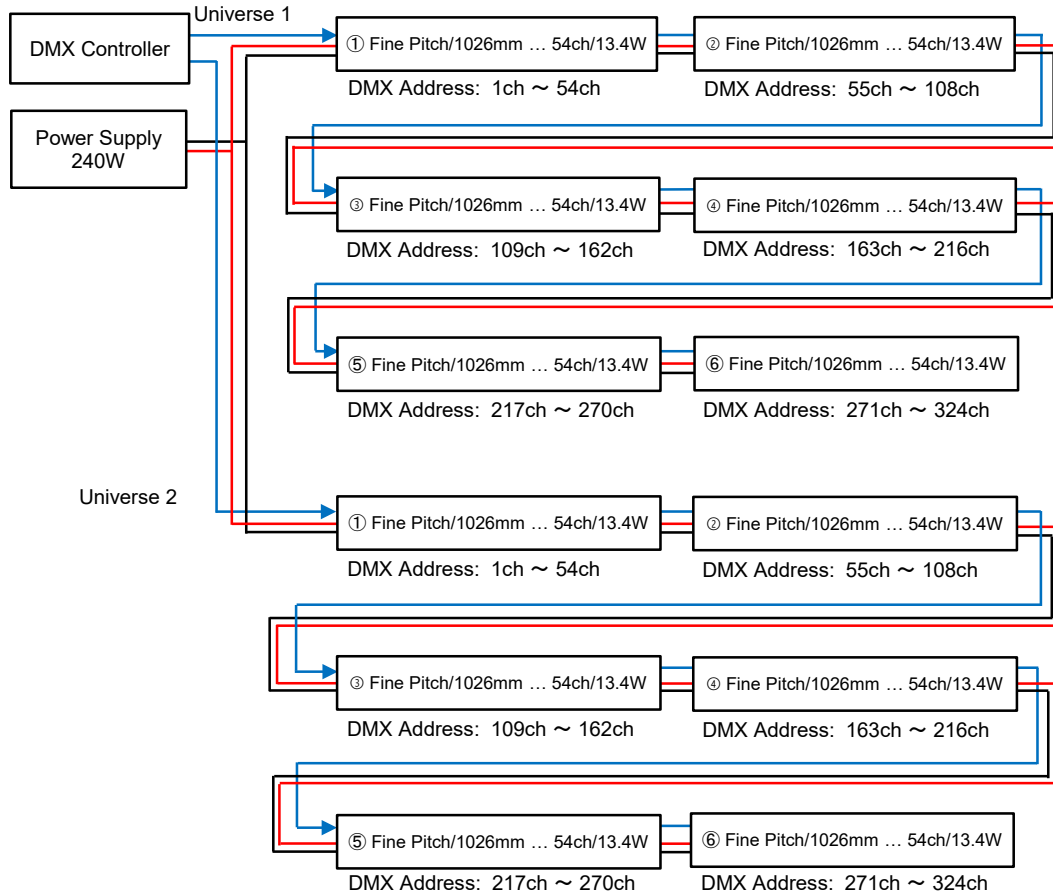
DMX Controller

Universe 1

Power Supply 240W

① Fine Pitch/1026mm … 54ch/13.4W
DMX Address: 1ch ～ 54ch

② Fine Pitch/1026mm … 54ch/13.4W
DMX Address: 55ch ～ 108ch

③ Fine Pitch/1026mm … 54ch/13.4W
DMX Address: 109ch ～ 162ch

④ Fine Pitch/1026mm … 54ch/13.4W
DMX Address: 163ch ～ 216ch

⑤ Fine Pitch/1026mm … 54ch/13.4W
DMX Address: 217ch ～ 270ch

⑥ Fine Pitch/1026mm … 54ch/13.4W
DMX Address: 271ch ～ 324ch

Universe 2

① Fine Pitch/1026mm … 54ch/13.4W
DMX Address: 1ch ～ 54ch

② Fine Pitch/1026mm … 54ch/13.4W
DMX Address: 55ch ～ 108ch

③ Fine Pitch/1026mm … 54ch/13.4W
DMX Address: 109ch ～ 162ch

④ Fine Pitch/1026mm … 54ch/13.4W
DMX Address: 163ch ～ 216ch

⑤ Fine Pitch/1026mm … 54ch/13.4W
DMX Address: 217ch ～ 270ch

⑥ Fine Pitch/1026mm … 54ch/13.4W
DMX Address: 271ch ～ 324ch